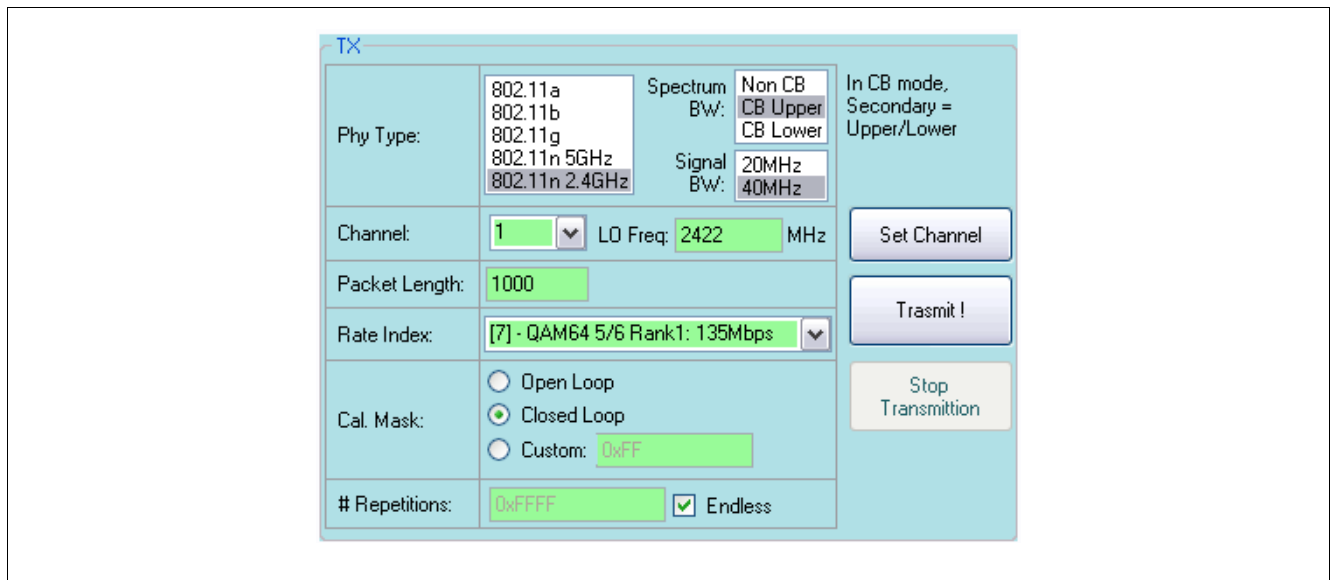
TX

Phy Type:

802.11a
802.11b
802.11g
802.11n 5GHz
802.11n 2.4GHz

Spectrum BW:

Non CB
CB Upper
CB Lower

Signal BW:

20MHz
40MHz

In CB mode, Secondary = Upper/Lower

Channel: 1 LO Freq: 2422 MHz

Set Channel

Packet Length: 1000

Trasmit !

Rate Index: [7] - QAM64 5/6 Rank1: 135Mbps

Stop Transmittion

Cal. Mask:

Open Loop
Closed Loop
Custom: 0xFF

# Repetitions: 0xFFFF Endless